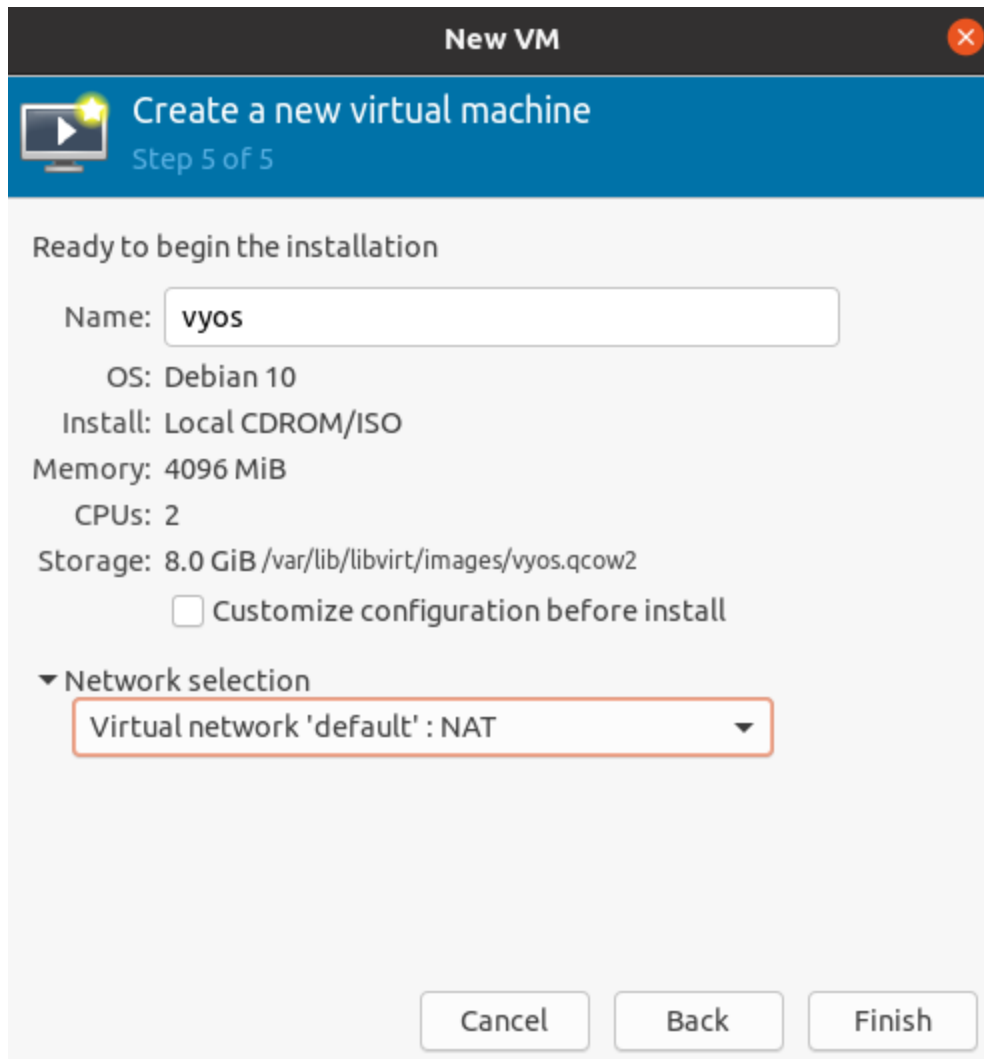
New VM

Create a new virtual machine
Step 5 of 5

Ready to begin the installation

Name: vyos
OS: Debian 10
Install: Local CDROM/ISO
Memory: 4096 MiB
CPUs: 2
Storage: 8.0 GiB /var/lib/libvirt/images/vyos.qcow2

Customize configuration before install

Network selection
Virtual network 'default' : NAT

Cancel Back Finish